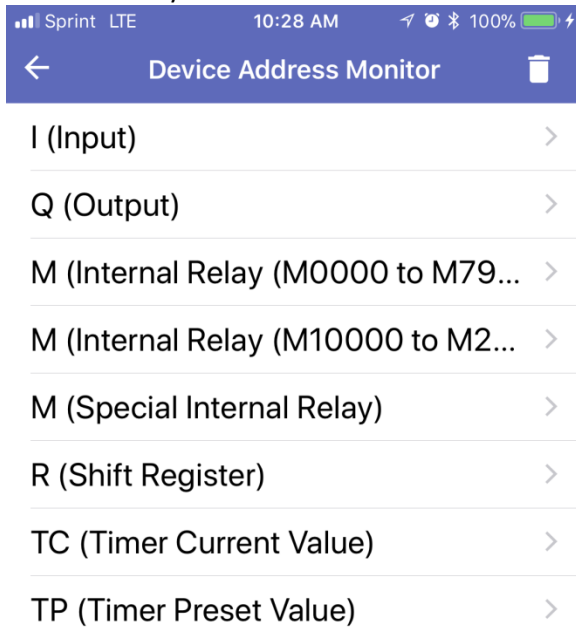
Sprint LTE 10:28 AM 100%

Device Address Monitor

I (Input)

Q (Output)

M (Internal Relay (M0000 to M79...

M (Internal Relay (M10000 to M2...

M (Special Internal Relay)

R (Shift Register)

TC (Timer Current Value)

TP (Timer Preset Value)